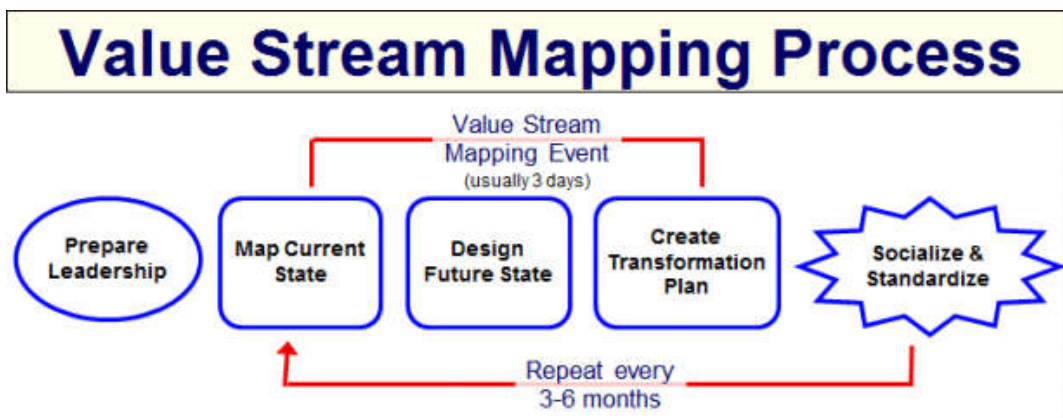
Value Stream Mapping Process

Value Stream Mapping Event (usually 3 days)

Prepare Leadership

Map Current State

Design Future State

Create Transformation Plan

Socialize & Standardize

Repeat every 3-6 months